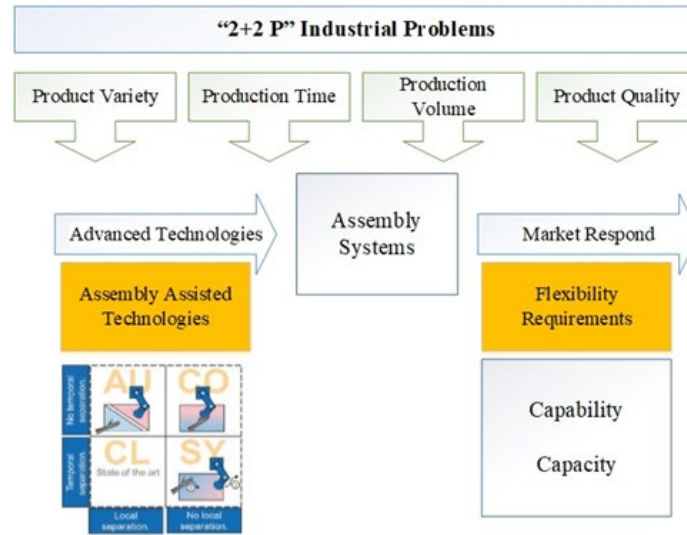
"2+2 P" Industrial Problems

Product Variety

Production Time

Production Volume

Product Quality

Assembly Systems

Advanced Technologies

Market Respond

Assembly Assisted Technologies

Flexibility Requirements

No temporal separation

Temporal separation

AU

CO

CL

State of the art

SY

Local separation

No local separation

Capability

Capacity